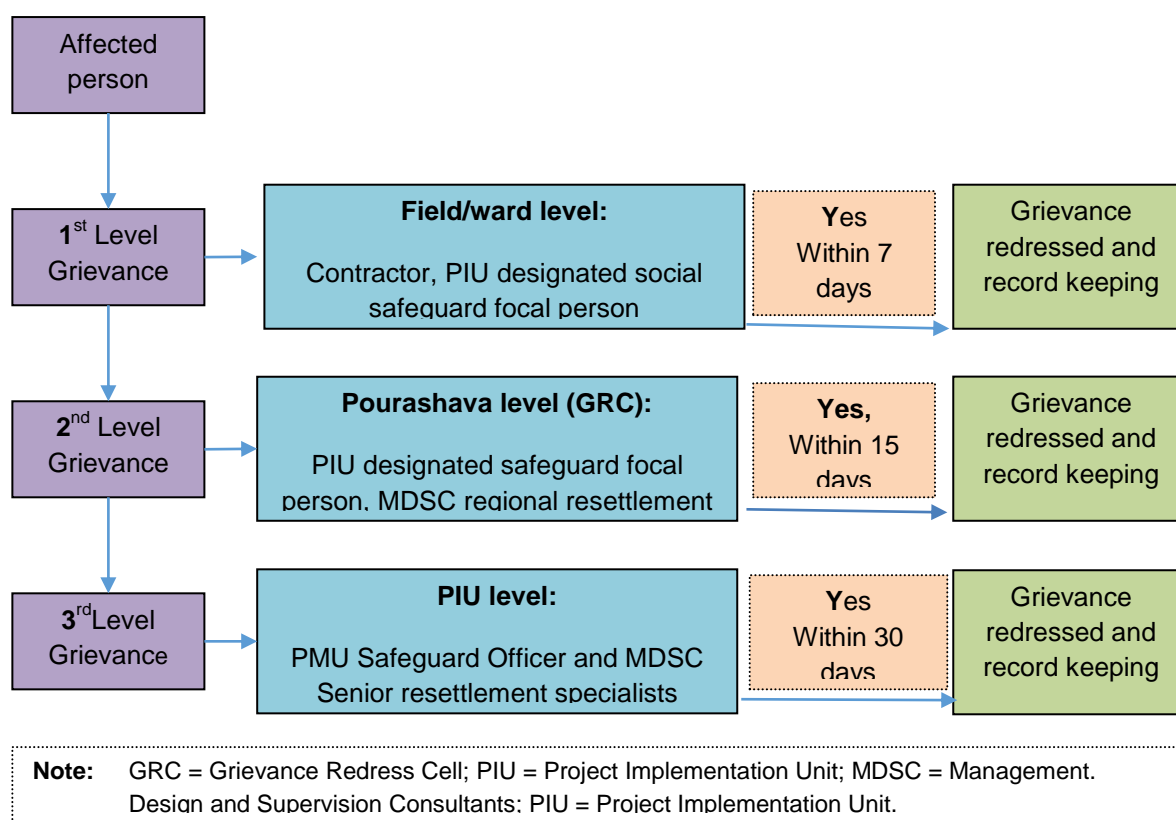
Affected person

$1^{st}$ Level Grievance

**Field/ward level:**

Contractor, PIU designated social safeguard focal person

**Y**es Within 7 days

Grievance redressed and record keeping

$2^{nd}$ Level Grievance

**Pourashava level (GRC):**

PIU designated safeguard focal person, MDSC regional resettlement

**Yes,** Within 15 days

Grievance redressed and record keeping

$3^{rd}$Level Grievance

**PIU level:**

PMU Safeguard Officer and MDSC Senior resettlement specialists

**Y**es Within 30 days

Grievance redressed and record keeping

**Note:** GRC = Grievance Redress Cell; PIU = Project Implementation Unit; MDSC = Management. Design and Supervision Consultants; PIU = Project Implementation Unit.